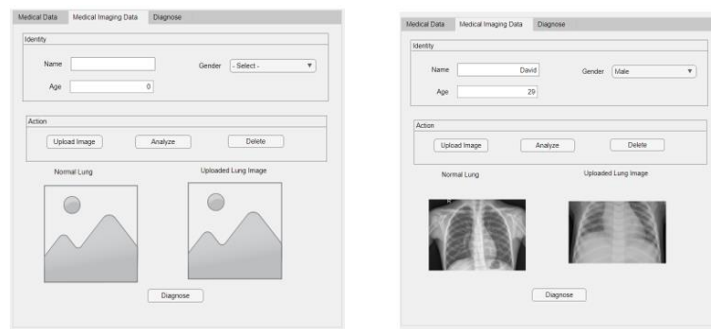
Medical Data Medical Imaging Data Diagnose

Identity

Name

Gender - Select -

Age 0

Action

Upload Image Analyze Delete

Normal Lung

Uploaded Lung Image

Diagnose

Medical Data Medical Imaging Data Diagnose

Identity

Name David

Gender Male

Age 29

Action

Upload Image Analyze Delete

Normal Lung

Uploaded Lung Image

Diagnose